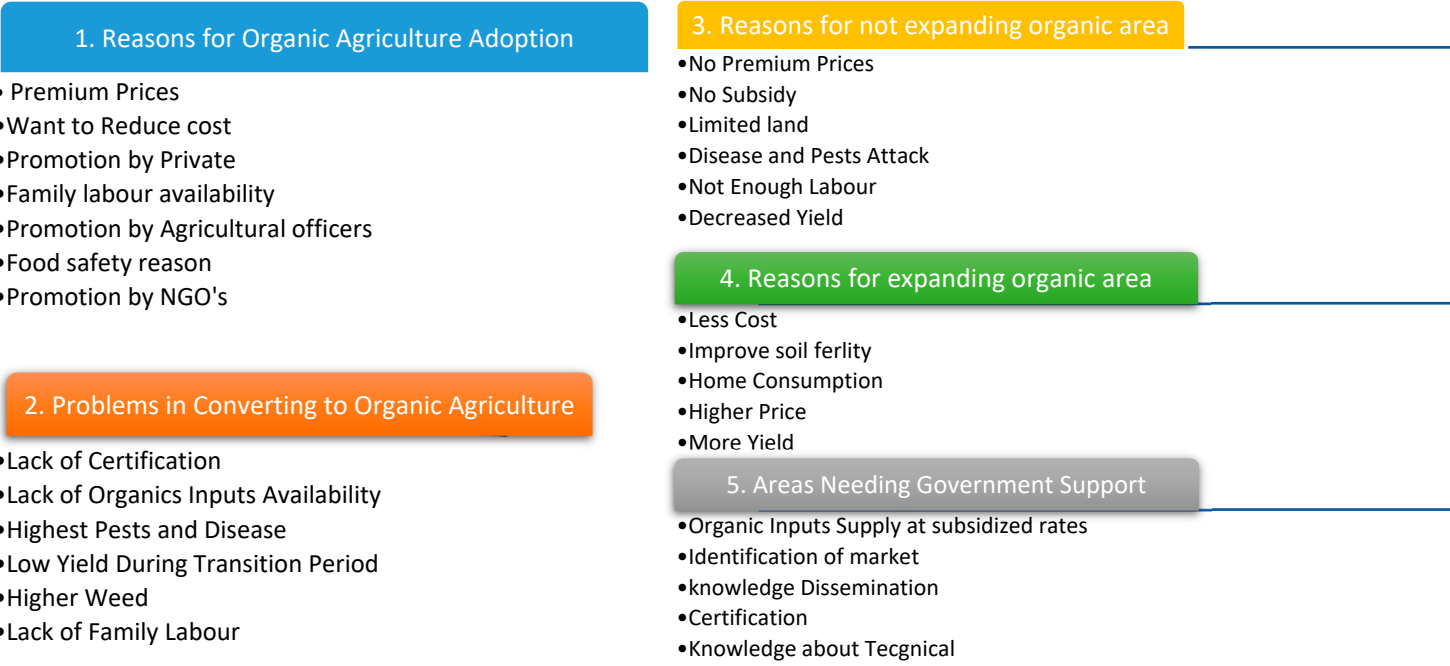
1. Reasons for Organic Agriculture Adoption

• Premium Prices
•Want to Reduce cost
•Promotion by Private
•Family labour availability
•Promotion by Agricultural officers
•Food safety reason
•Promotion by NGO's

2. Problems in Converting to Organic Agriculture

•Lack of Certification
•Lack of Organics Inputs Availability
•Highest Pests and Disease
•Low Yield During Transition Period
•Higher Weed
•Lack of Family Labour

3. Reasons for not expanding organic area

•No Premium Prices
•No Subsidy
•Limited land
•Disease and Pests Attack
•Not Enough Labour
•Decreased Yield

4. Reasons for expanding organic area

•Less Cost
•Improve soil ferlity
•Home Consumption
•Higher Price
•More Yield

5. Areas Needing Government Support

•Organic Inputs Supply at subsidized rates
•Identification of market
•knowledge Dissemination
•Certification
•Knowledge about Tecgnical